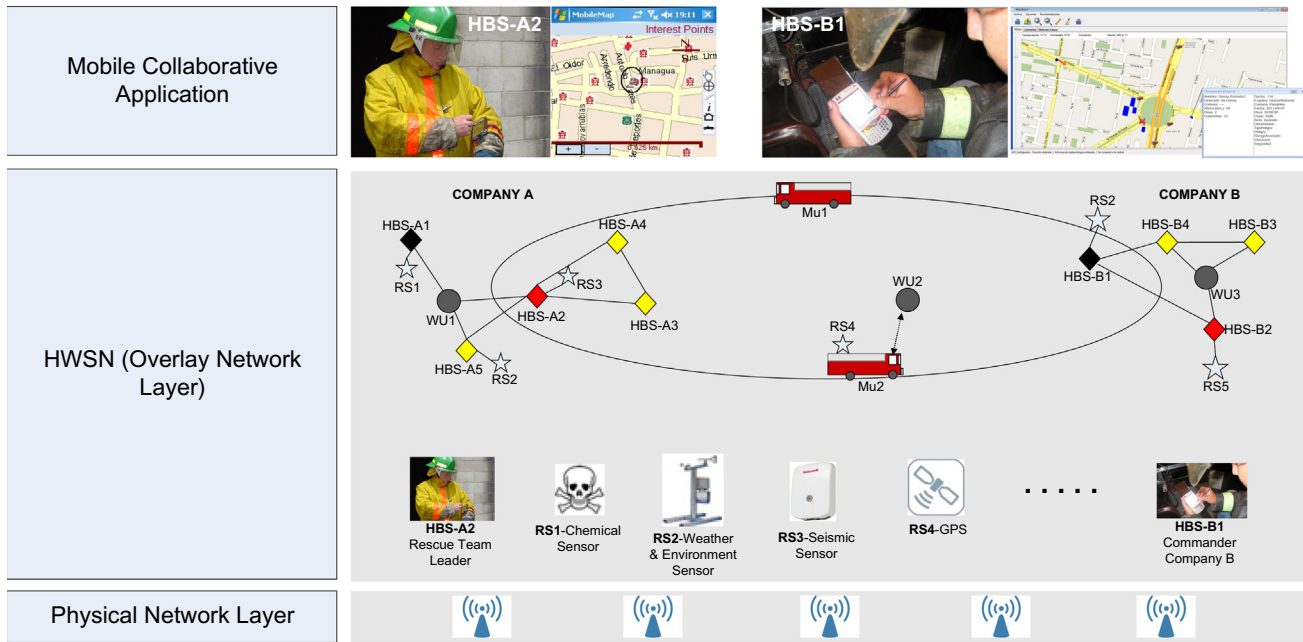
Mobile Collaborative Application

HBS-A2

MobileMap 19:11

Interest Points

Managua

0.825 km

HBS-B1

HWSN (Overlay Network Layer)

COMPANY A

Mu1

COMPANY B

HBS-A1

RS1

WU1

HBS-A4

RS3

HBS-A2

HBS-A3

HBS-A5

RS2

WU2

RS4

Mu2

RS2

HBS-B4

HBS-B3

HBS-B1

WU3

HBS-B2

RS5

**HBS-A2** Rescue Team Leader

**RS1**-Chemical Sensor

**RS2**-Weather & Environment Sensor

**RS3**-Seismic Sensor

**RS4**-GPS

.....

**HBS-B1** Commander Company B

Physical Network Layer